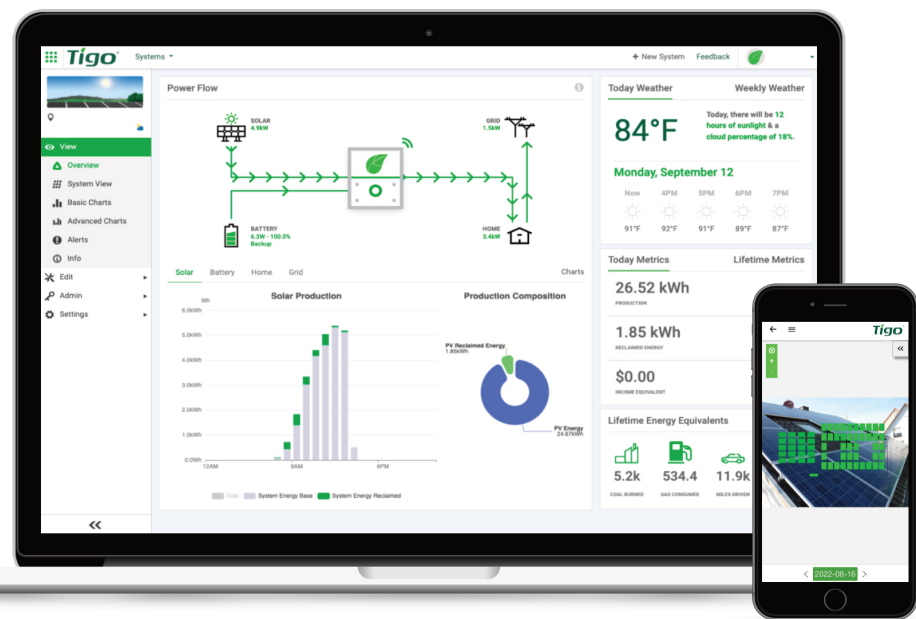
Tigo Systems

+ New System Feedback

View
Overview
System View
Basic Charts
Advanced Charts
Alerts
Info
Edit
Admin
Settings

«

Power Flow

SOLAR
4.9kW

GRID
1.5kW

BATTERY
6.3W - 100.0%
Backup

HOME
3.4kW

Solar Battery Home Grid Charts

Solar Production

Wh
6.0kWh
5.0kWh
4.0kWh
3.0kWh
2.0kWh
1.0kWh
0.0Wh
12AM 6AM 6PM

Time System Energy Base System Energy Reclaimed

Production Composition

PV Reclaimed Energy
1.85kWh

PV Energy
24.67kWh

Today Weather Weekly Weather

84°F

Today, there will be 12 hours of sunlight & a cloud percentage of 18%.

Monday, September 12

| Now | 4PM | 5PM | 6PM | 7PM |
|---|---|---|---|---|
| 91°F | 92°F | 91°F | 89°F | 87°F |

Today Metrics Lifetime Metrics

26.52 kWh
PRODUCTION

1.85 kWh
RECLAIMED ENERGY

$0.00
INCOME EQUIVALENT

Lifetime Energy Equivalents

5.2k
COAL BURNED

534.4
GAS CONSUMED

11.9k
MILES DRIVEN

Tigo

«

< 2022-08-16 >